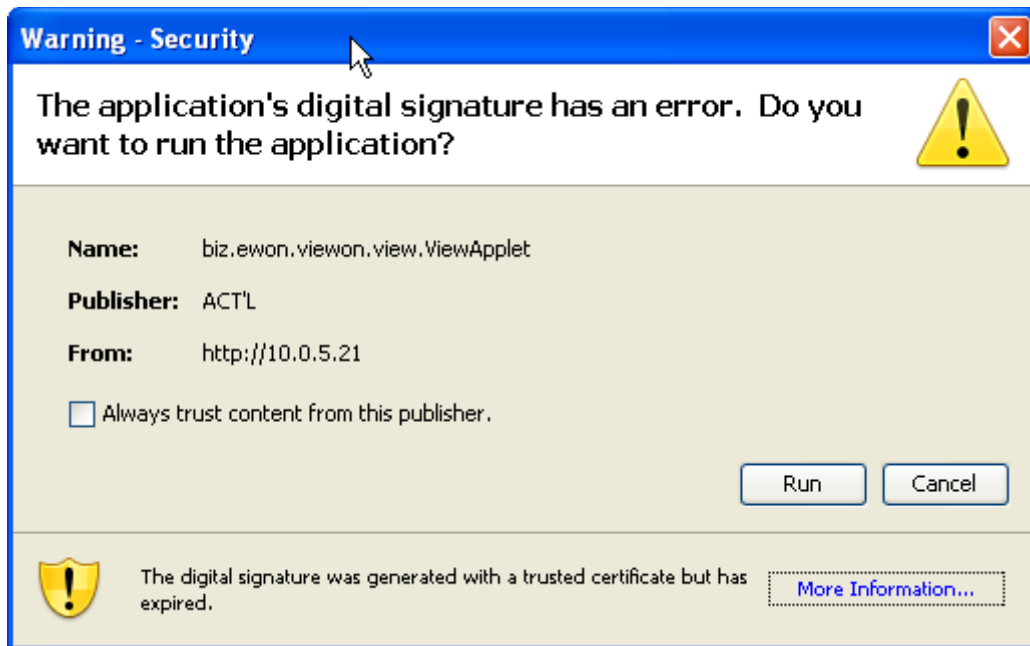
Warning - Security

The application's digital signature has an error. Do you want to run the application?

Name: biz.ewon.viewon.view.ViewApplet

Publisher: ACT'L

From: http://10.0.5.21

Always trust content from this publisher.

Run

Cancel

The digital signature was generated with a trusted certificate but has expired.

More Information...